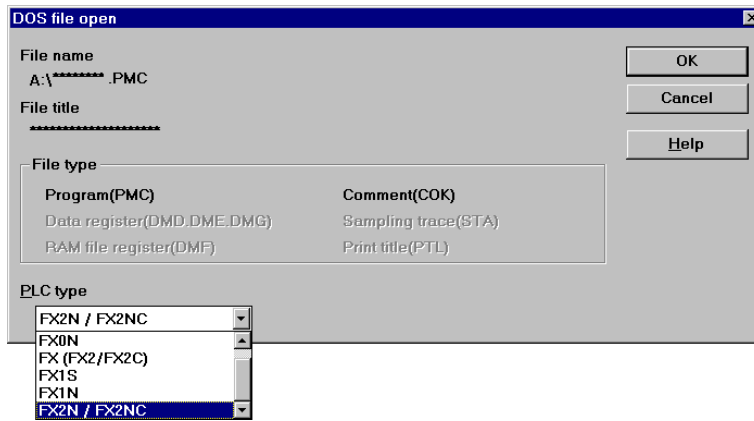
DOS file open

File name
A:\******** .PMC

File title
********************

OK

Cancel

Help

File type

Program(PMC)
Data register(DMD.DME.DMG)
RAM file register(DMF)

Comment(COK)
Sampling trace(STA)
Print title(PTL)

PLC type

FX2N / FX2NC

FX0N
FX (FX2/FX2C)
FX1S
FX1N
FX2N / FX2NC